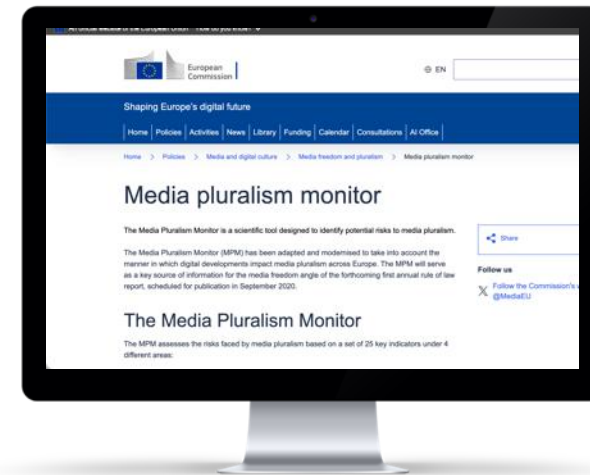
An official website of the European Union How do you know?

European Commission

EN

Shaping Europe's digital future

Home | Policies | Activities | News | Library | Funding | Calendar | Consultations | AI Office

Home > Policies > Media and digital culture > Media freedom and pluralism > Media pluralism monitor

Media pluralism monitor

The Media Pluralism Monitor is a scientific tool designed to identify potential risks to media pluralism.

The Media Pluralism Monitor (MPM) has been adapted and modernised to take into account the manner in which digital developments impact media pluralism across Europe. The MPM will serve as a key source of information for the media freedom angle of the forthcoming first annual rule of law report, scheduled for publication in September 2020.

Share

Follow us

Follow the Commission's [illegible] @MediaEU

The Media Pluralism Monitor

The MPM assesses the risks faced by media pluralism based on a set of 25 key indicators under 4 different areas: